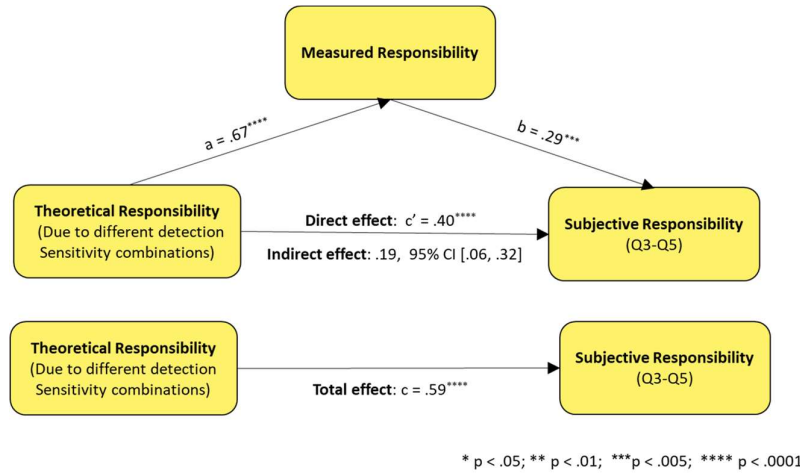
Measured Responsibility

a = .67****

b = .29***

Theoretical Responsibility
(Due to different detection Sensitivity combinations)

Direct effect: c' = .40****

Indirect effect: .19, 95% CI [.06, .32]

Subjective Responsibility
(Q3-Q5)

Theoretical Responsibility
(Due to different detection Sensitivity combinations)

Total effect: c = .59****

Subjective Responsibility
(Q3-Q5)

* p < .05; ** p < .01; ***p < .005; **** p < .0001